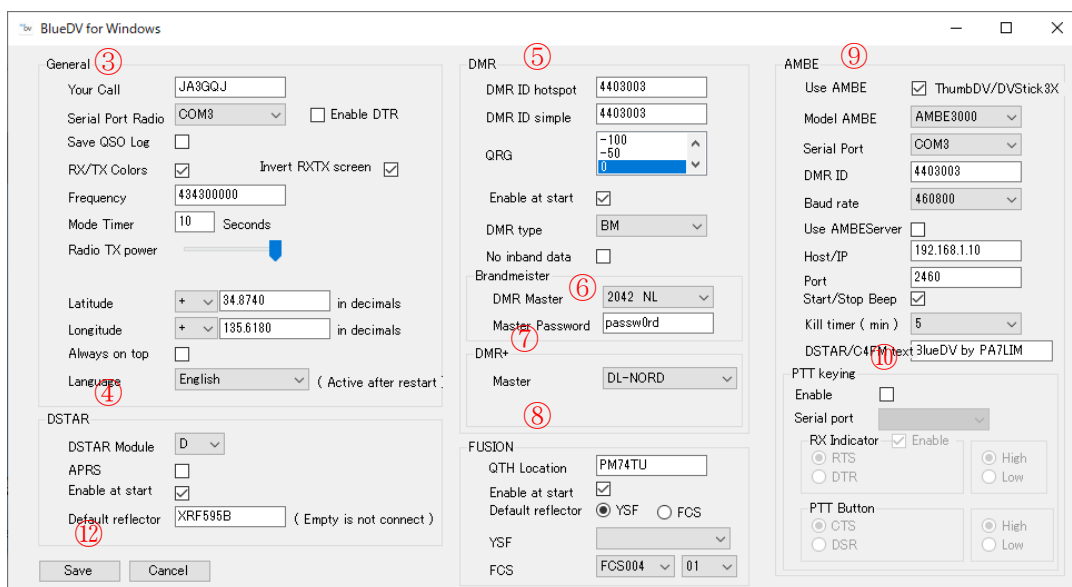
BlueDV for Windows

General ③
Your Call JA3GQJ
Serial Port Radio COM3 Enable DTR
Save QSO Log
RX/TX Colors
Invert RXTX screen
Frequency 434300000
Mode Timer 10 Seconds
Radio TX power
Latitude + 34.8740 in decimals
Longitude + 135.6180 in decimals
Always on top
Language English ( Active after restart )
④

DSTAR
DSTAR Module D
APRS
Enable at start
Default reflector XRF595B ( Empty is not connect )
⑫

Save Cancel

DMR ⑤
DMR ID hotspot 4403003
DMR ID simple 4403003
QRG -100 -50 0
Enable at start
DMR type BM
No inband data
Brandmeister
DMR Master ⑥ 2042 NL
Master Password passw0rd
⑦
DMR+
Master DL-NORD
⑧

FUSION
QTH Location PM74TU
Enable at start
Default reflector YSF FCS
YSF
FCS FCS004 01

AMBE ⑨
Use AMBE ThumbDV/DVStick3X
Model AMBE AMBE3000
Serial Port COM3
DMR ID 4403003
Baud rate 460800
Use AMBEServer
Host/IP 192.168.1.10
Port 2460
Start/Stop Beep
Kill timer ( min ) 5
DSTAR/C4FM text BlueDV by PA7LIM
⑩
PTT keying
Enable
Serial port
RX Indicator Enable
RTS
DTR
High
Low
PTT Button
CTS
DSR
High
Low